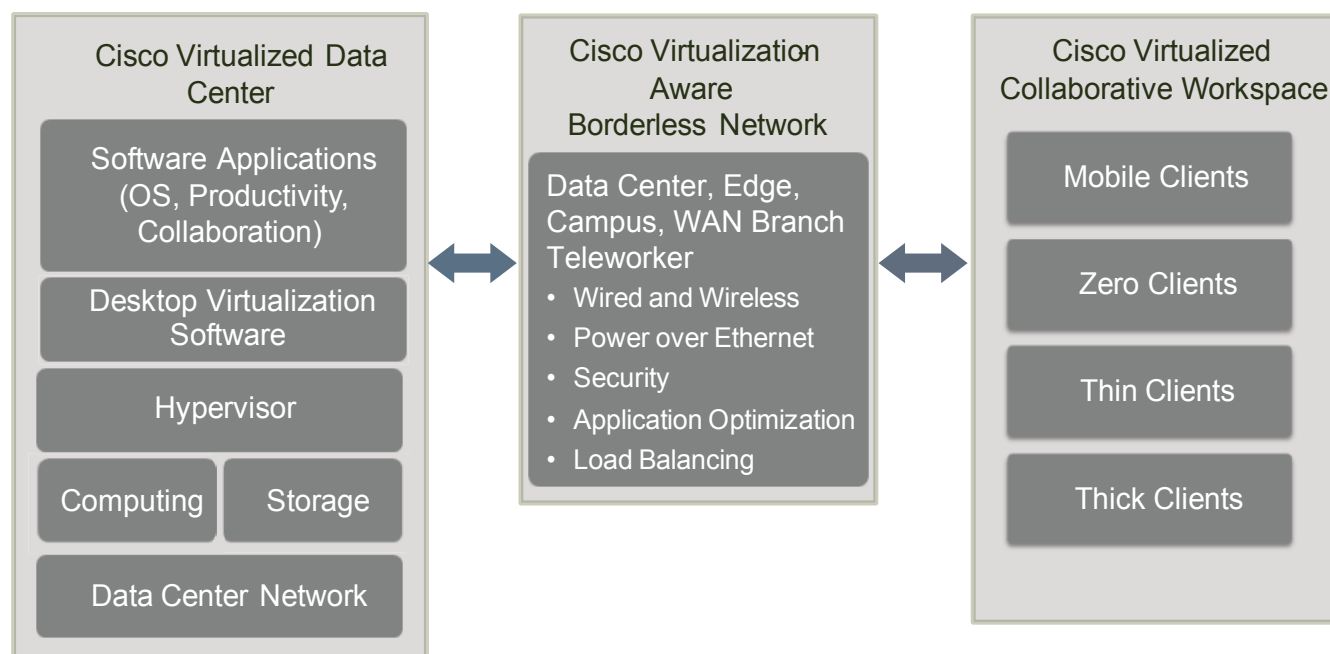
Cisco Virtualized Data Center

Software Applications (OS, Productivity, Collaboration)

Desktop Virtualization Software

Hypervisor

Computing

Storage

Data Center Network

Cisco Virtualization Aware Borderless Network

Data Center, Edge, Campus, WAN Branch Teleworker

• Wired and Wireless
• Power over Ethernet
• Security
• Application Optimization
• Load Balancing

Cisco Virtualized Collaborative Workspace

Mobile Clients

Zero Clients

Thin Clients

Thick Clients